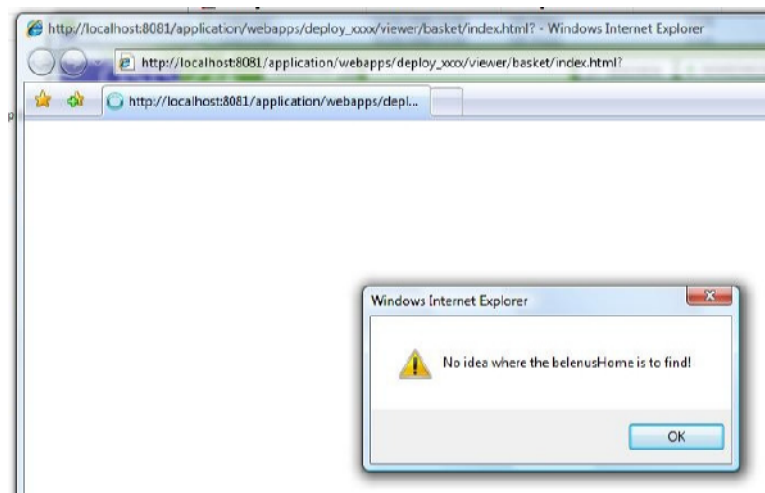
http://localhost:8081/application/webapps/deploy_xxxx/viewer/basket/index.html? - Windows Internet Explorer

http://localhost:8081/application/webapps/deploy_xxxx/viewer/basket/index.html?

http://localhost:8081/application/webapps/depl...

Windows Internet Explorer

No idea where the belenusHome is to find!

OK